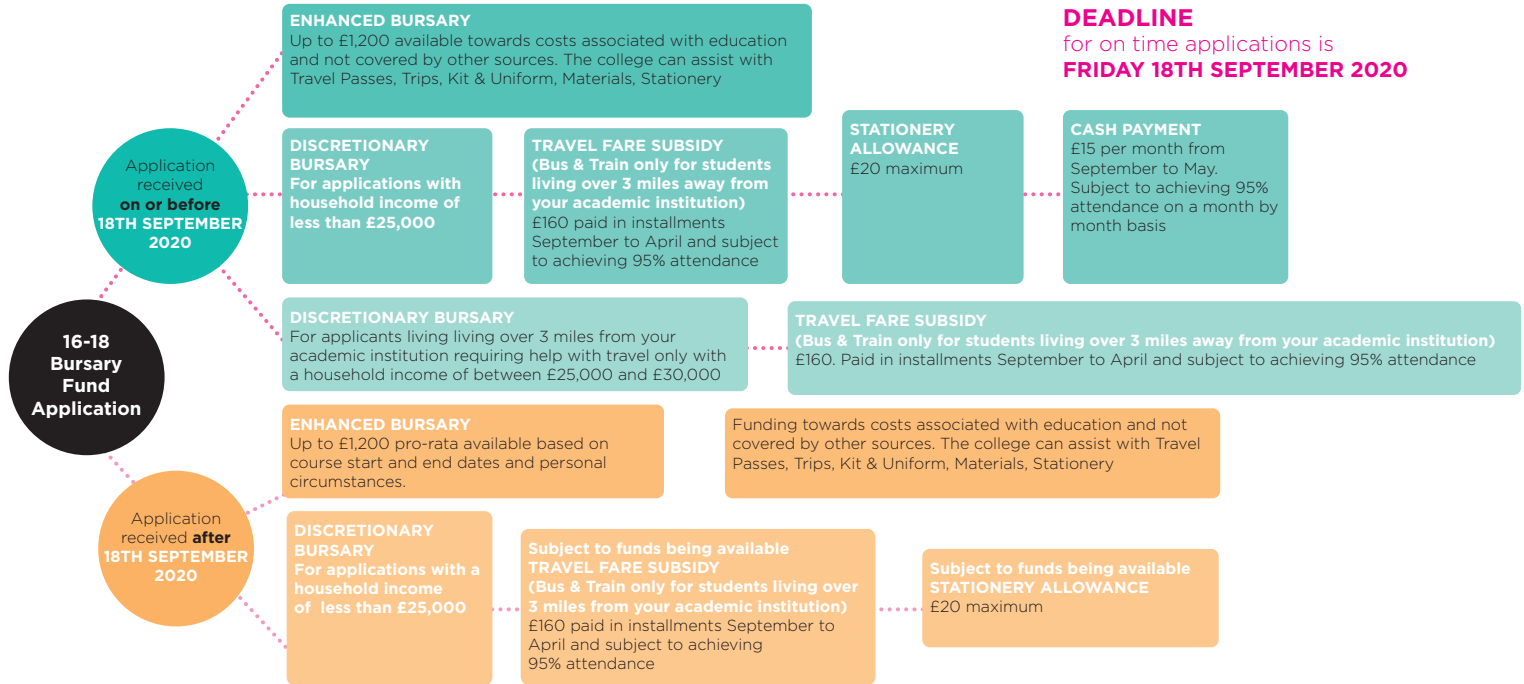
DEADLINE
for on time applications is
FRIDAY 18TH SEPTEMBER 2020

16-18 Bursary Fund Application

Application received on or before 18TH SEPTEMBER 2020

ENHANCED BURSARY
Up to £1,200 available towards costs associated with education and not covered by other sources. The college can assist with Travel Passes, Trips, Kit & Uniform, Materials, Stationery

DISCRETIONARY BURSARY
For applications with household income of less than £25,000

TRAVEL FARE SUBSIDY
(Bus & Train only for students living over 3 miles away from your academic institution)
£160 paid in installments September to April and subject to achieving 95% attendance

STATIONERY ALLOWANCE
£20 maximum

CASH PAYMENT
£15 per month from September to May. Subject to achieving 95% attendance on a month by month basis

DISCRETIONARY BURSARY
For applicants living living over 3 miles from your academic institution requiring help with travel only with a household income of between £25,000 and £30,000

TRAVEL FARE SUBSIDY
(Bus & Train only for students living over 3 miles away from your academic institution)
£160. Paid in installments September to April and subject to achieving 95% attendance

Application received after 18TH SEPTEMBER 2020

ENHANCED BURSARY
Up to £1,200 pro-rata available based on course start and end dates and personal circumstances.

Funding towards costs associated with education and not covered by other sources. The college can assist with Travel Passes, Trips, Kit & Uniform, Materials, Stationery

DISCRETIONARY BURSARY
For applications with a household income of less than £25,000

Subject to funds being available
TRAVEL FARE SUBSIDY
(Bus & Train only for students living over 3 miles from your academic institution)
£160 paid in installments September to April and subject to achieving 95% attendance

Subject to funds being available
STATIONERY ALLOWANCE
£20 maximum